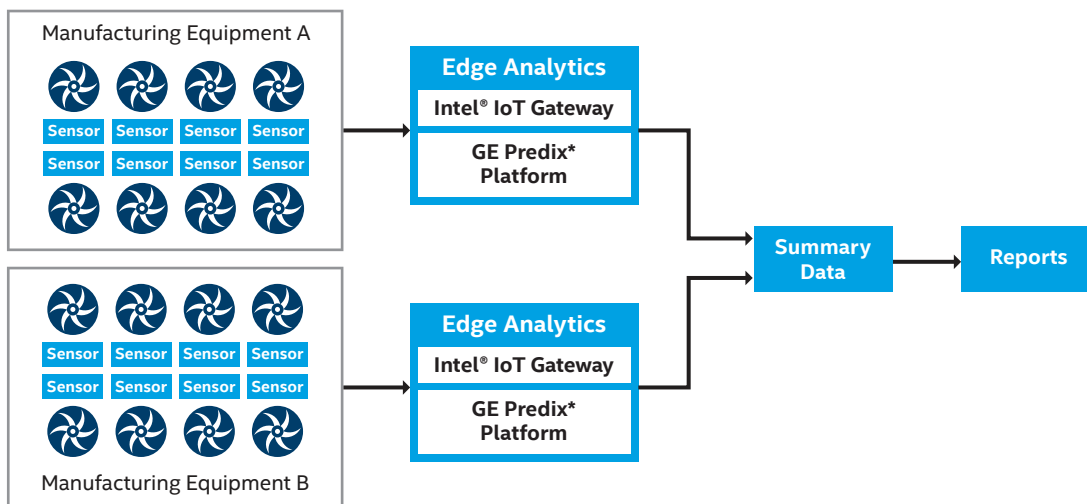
Manufacturing Equipment A

Sensor Sensor Sensor Sensor
Sensor Sensor Sensor Sensor

Edge Analytics
Intel® IoT Gateway
GE Predix* Platform

Summary Data

Reports

Sensor Sensor Sensor Sensor
Sensor Sensor Sensor Sensor

Manufacturing Equipment B

Edge Analytics
Intel® IoT Gateway
GE Predix* Platform